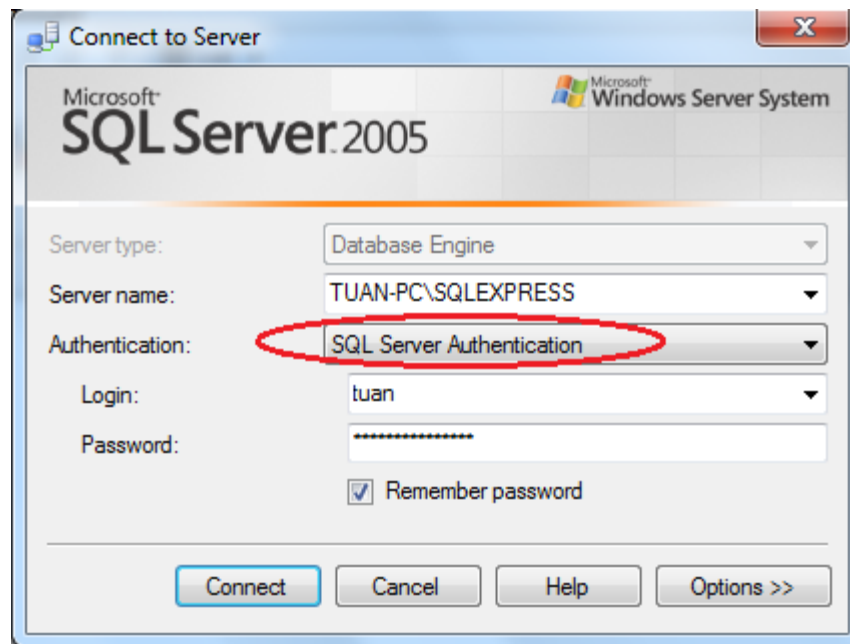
Connect to Server

X

Microsoft
SQL Server 2005

Microsoft
Windows Server System

Server type: Database Engine

Server name: TUAN-PC\SQLEXPRESS

Authentication: SQL Server Authentication

Login: tuan

Password: ****************

Remember password

Connect

Cancel

Help

Options >>